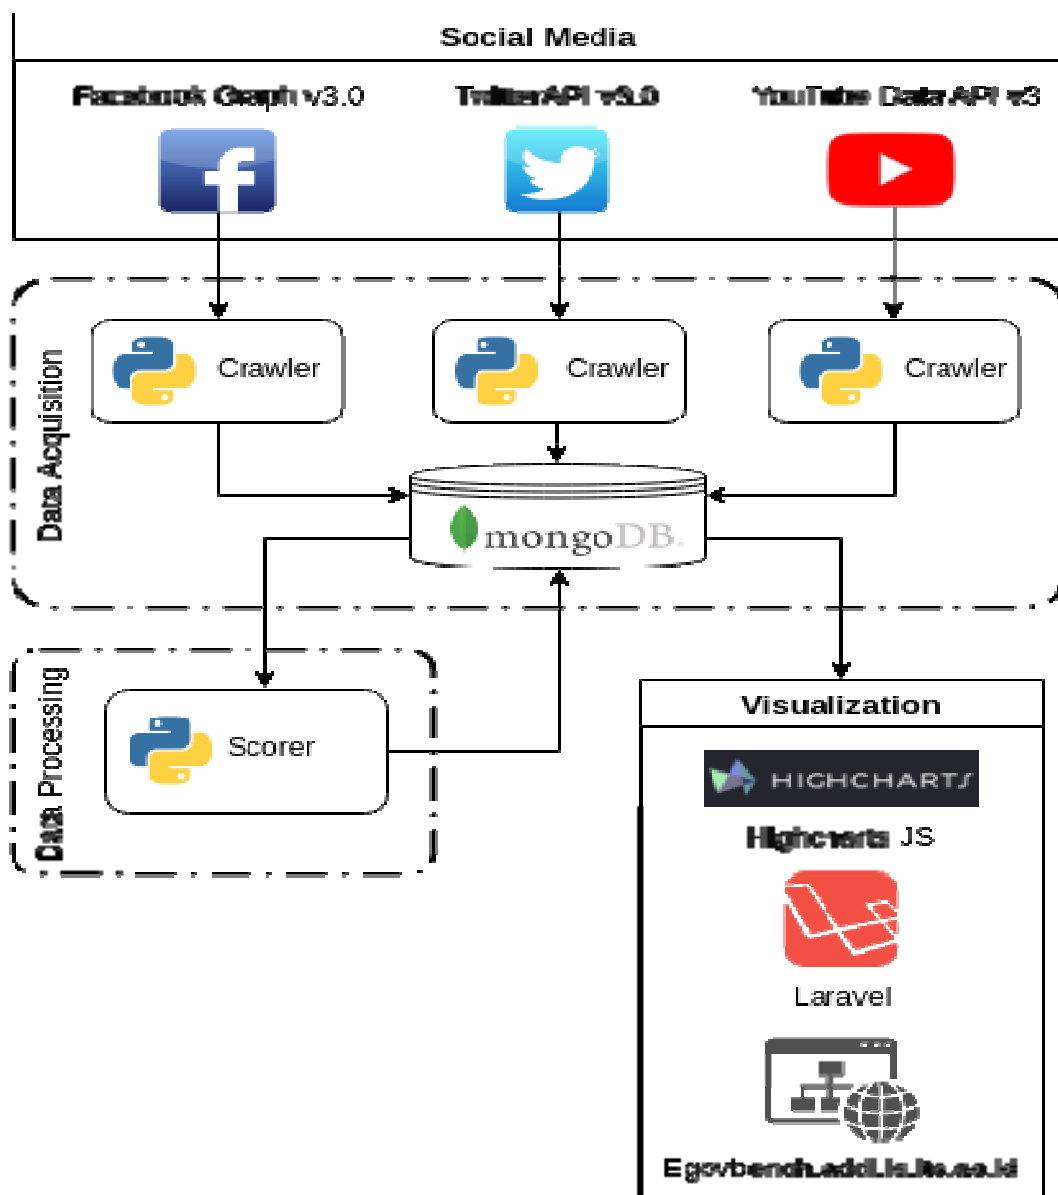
Social Media

Facebook Graph v3.0

TwitterAPI v3.0

YouTube Data API v3

Data Acquisition

Crawler

Crawler

Crawler

mongoDB.

Data Processing

Scorer

Visualization

HIGHCHARTS

Highcharts JS

Laravel

Egovbench.addi.is.its.ac.id